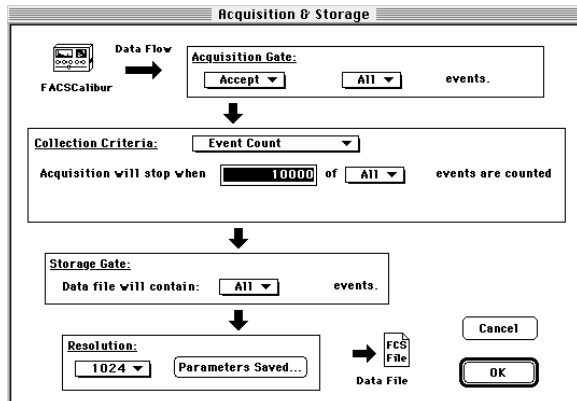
Acquisition & Storage

FACSCalibur

Data Flow

Acquisition Gate:

Accept ▼

All ▼

events.

Collection Criteria:

Event Count ▼

Acquisition will stop when 10000 of All ▼ events are counted

Storage Gate:

Data file will contain: All ▼ events.

Resolution:

1024 ▼

Parameters Saved...

FCS File

Data File

Cancel

OK